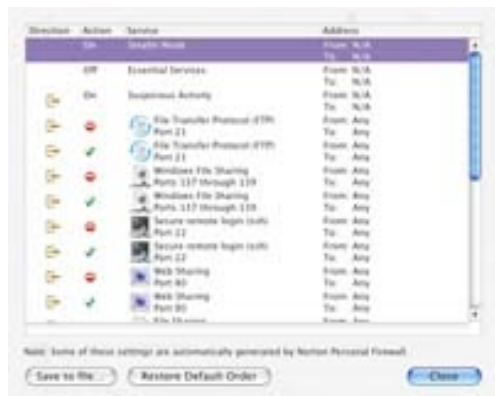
| Direction | Action | Service | Address |
|---|---|---|---|
| | On | Stealth Mode | From: N/A To: N/A |
| | Off | Essential Services | From: N/A To: N/A |
| | On | Suspicious Activity | From: N/A To: N/A |
| | | File Transfer Protocol (FTP) Port 21 | From: Any To: Any |
| | | File Transfer Protocol (FTP) Port 21 | From: Any To: Any |
| | | Windows File Sharing Ports 137 through 139 | From: Any To: Any |
| | | Windows File Sharing Ports 137 through 139 | From: Any To: Any |
| | | Secure remote login (ssh) Port 22 | From: Any To: Any |
| | | Secure remote login (ssh) Port 22 | From: Any To: Any |
| | | Web Sharing Port 80 | From: Any To: Any |
| | | Web Sharing Port 80 | From: Any To: Any |
| | | File Sharing | From: Any |

Note: Some of these settings are automatically generated by Norton Personal Firewall.

Save to file... Restore Default Order Close